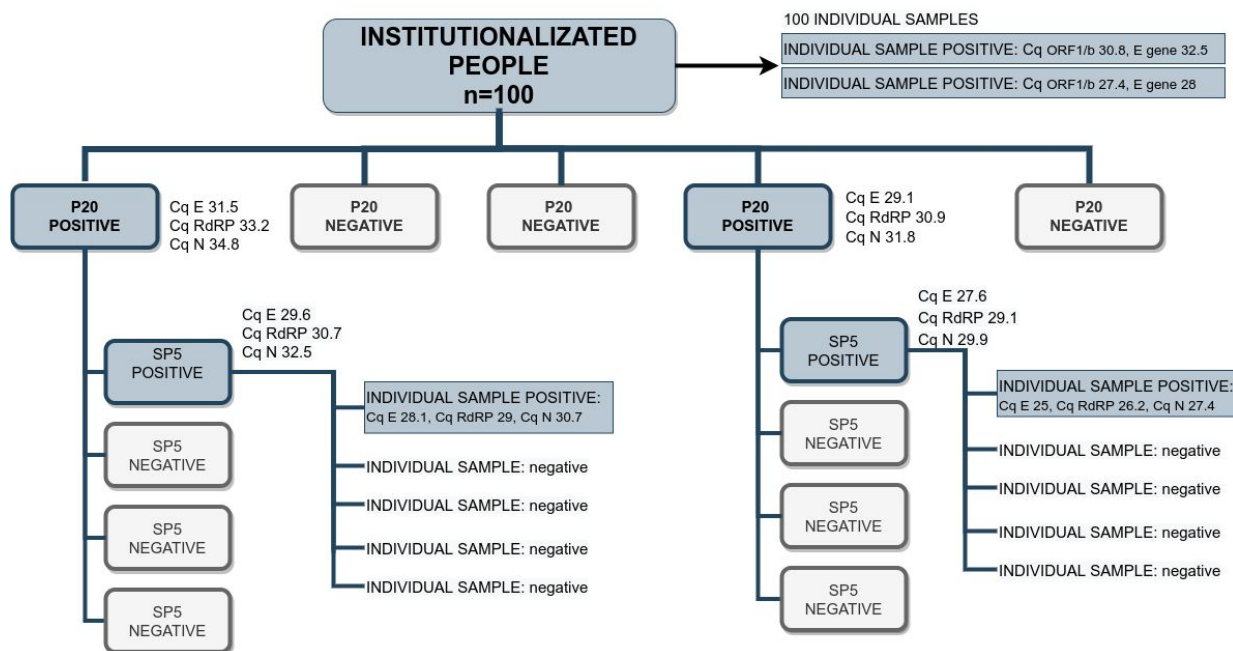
INSTITUTIONALIZATED PEOPLE n=100

100 INDIVIDUAL SAMPLES

INDIVIDUAL SAMPLE POSITIVE: Cq ORF1/b 30.8, E gene 32.5

INDIVIDUAL SAMPLE POSITIVE: Cq ORF1/b 27.4, E gene 28

P20 POSITIVE

Cq E 31.5
Cq RdRP 33.2
Cq N 34.8

P20 NEGATIVE

P20 NEGATIVE

P20 POSITIVE

Cq E 29.1
Cq RdRP 30.9
Cq N 31.8

P20 NEGATIVE

Cq E 29.6
Cq RdRP 30.7
Cq N 32.5

SP5 POSITIVE

INDIVIDUAL SAMPLE POSITIVE:
Cq E 28.1, Cq RdRP 29, Cq N 30.7

SP5 NEGATIVE

INDIVIDUAL SAMPLE: negative

INDIVIDUAL SAMPLE: negative

SP5 NEGATIVE

INDIVIDUAL SAMPLE: negative

INDIVIDUAL SAMPLE: negative

SP5 NEGATIVE

Cq E 27.6
Cq RdRP 29.1
Cq N 29.9

SP5 POSITIVE

INDIVIDUAL SAMPLE POSITIVE:
Cq E 25, Cq RdRP 26.2, Cq N 27.4

SP5 NEGATIVE

INDIVIDUAL SAMPLE: negative

INDIVIDUAL SAMPLE: negative

SP5 NEGATIVE

INDIVIDUAL SAMPLE: negative

INDIVIDUAL SAMPLE: negative

SP5 NEGATIVE